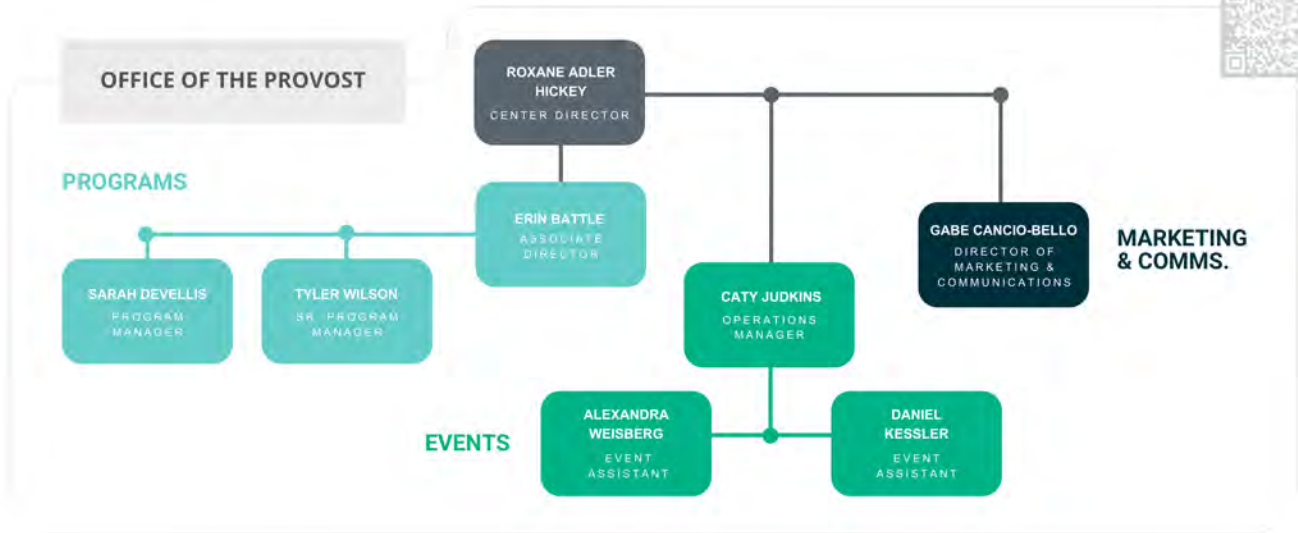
OFFICE OF THE PROVOST

ROXANE ADLER HICKEY
CENTER DIRECTOR

PROGRAMS

ERIN BATTLE
ASSOCIATE DIRECTOR

SARAH DEVELLIS
PROGRAM MANAGER

TYLER WILSON
SR. PROGRAM MANAGER

GABE CANCIO-BELLO
DIRECTOR OF MARKETING & COMMUNICATIONS

MARKETING & COMMS.

CATY JUDKINS
OPERATIONS MANAGER

EVENTS

ALEXANDRA WEISBERG
EVENT ASSISTANT

DANIEL KESSLER
EVENT ASSISTANT